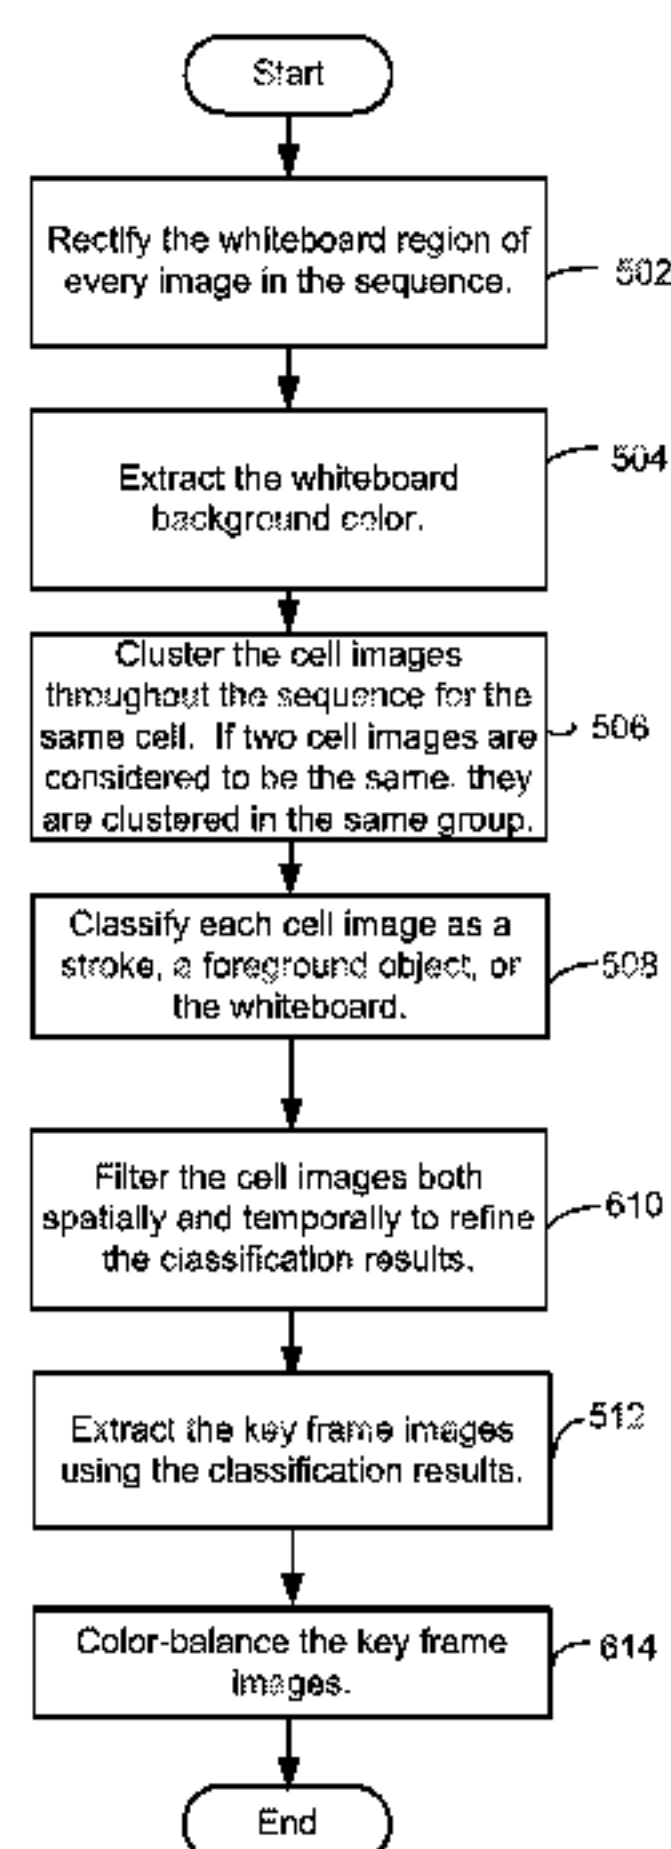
Start

Rectify the whiteboard region of every image in the sequence.

502

Extract the whiteboard background color.

504

Cluster the cell images throughout the sequence for the same cell. If two cell images are considered to be the same. they are clustered in the same group.

506

Classify each cell image as a stroke, a foreground object, or the whiteboard.

508

Filter the cell images both spatially and temporally to refine the classification results.

610

Extract the key frame images using the classification results.

512

Color-balance the key frame images.

614

End